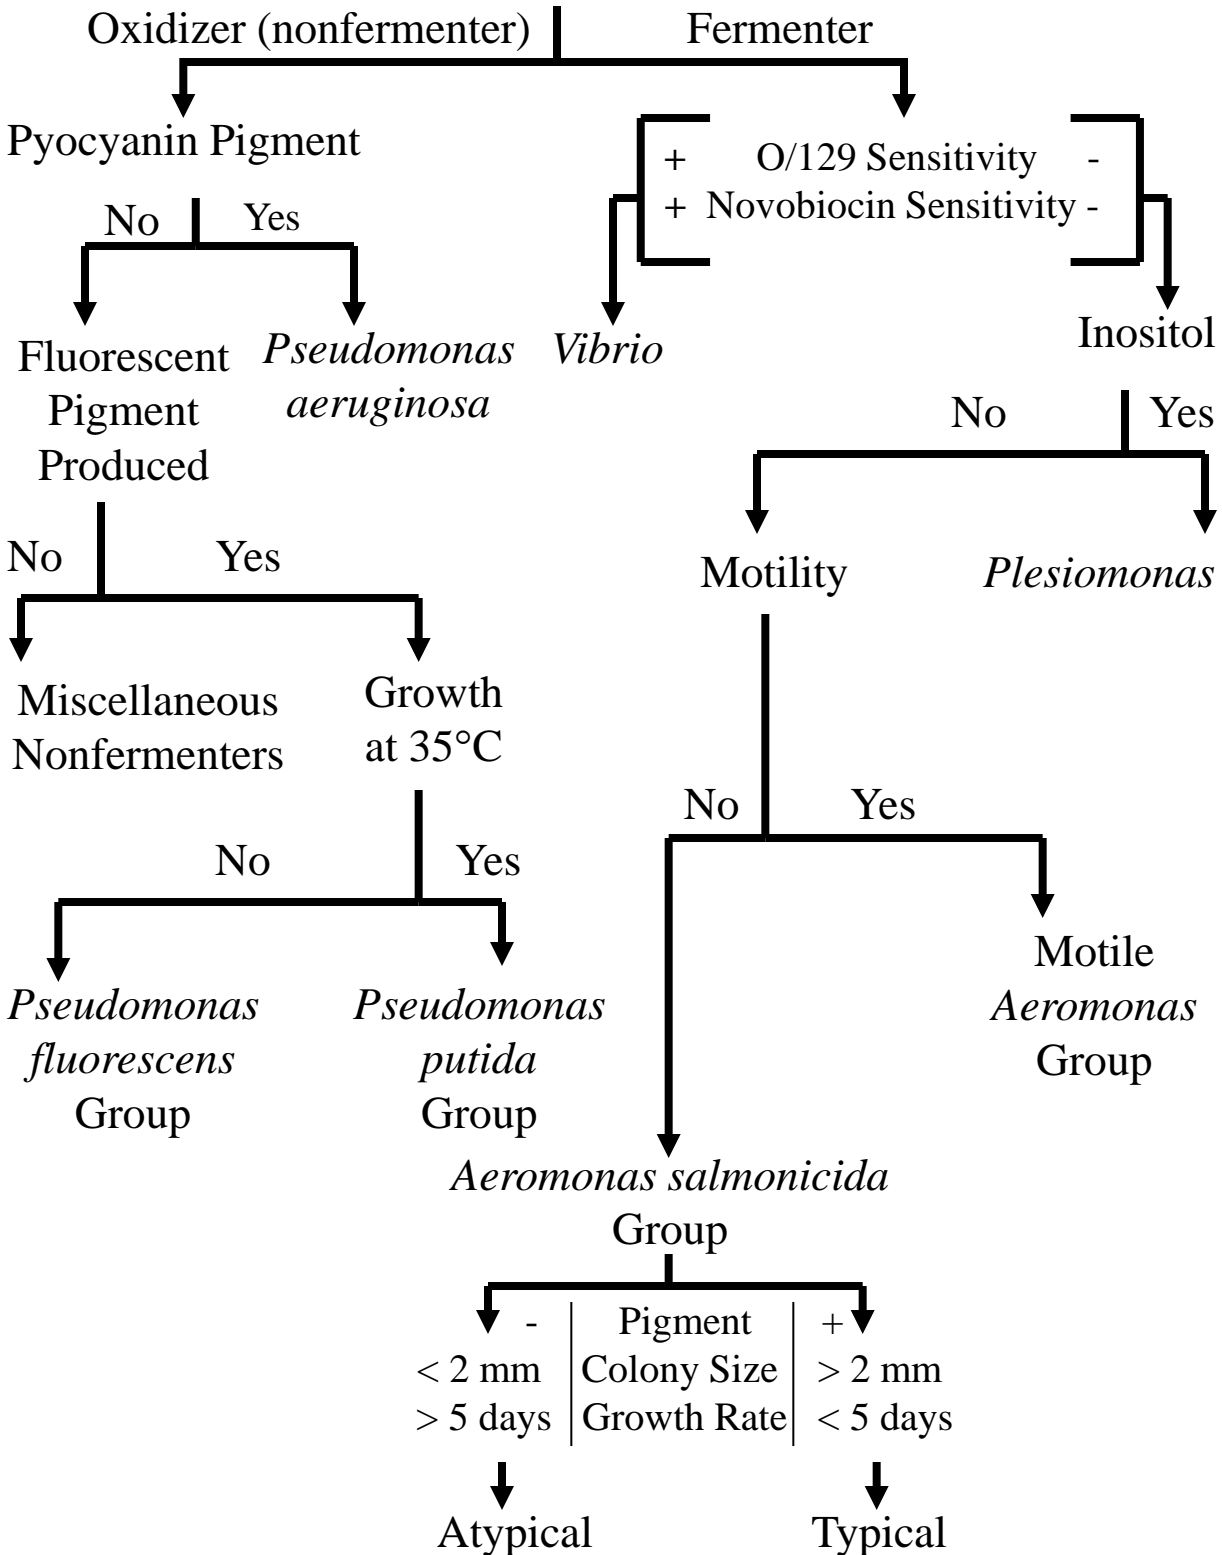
Oxidizer (nonfermenter) Fermenter

Pyocyanin Pigment

+ O/129 Sensitivity -
+ Novobiocin Sensitivity -

No Yes

Fluorescent Pigment Produced

Pseudomonas aeruginosa

Vibrio

Inositol

No Yes

No Yes

Motility

Plesiomonas

Miscellaneous Nonfermenters

Growth at 35°C

No Yes

No Yes

Pseudomonas fluorescens Group

Pseudomonas putida Group

Motile Aeromonas Group

Aeromonas salmonicida Group

| - | Pigment | + |
|---|---|---|
| < 2 mm | Colony Size | > 2 mm |
| > 5 days | Growth Rate | < 5 days |

Atypical Typical